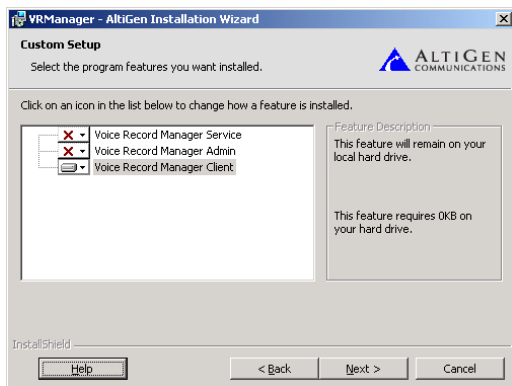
VRManager - AltiGen Installation Wizard

Custom Setup

Select the program features you want installed.

ALTIGEN COMMUNICATIONS

Click on an icon in the list below to change how a feature is installed.

Voice Record Manager Service
Voice Record Manager Admin
Voice Record Manager Client

Feature Description

This feature will remain on your local hard drive.

This feature requires 0KB on your hard drive.

InstallShield

Help

< Back

Next >

Cancel